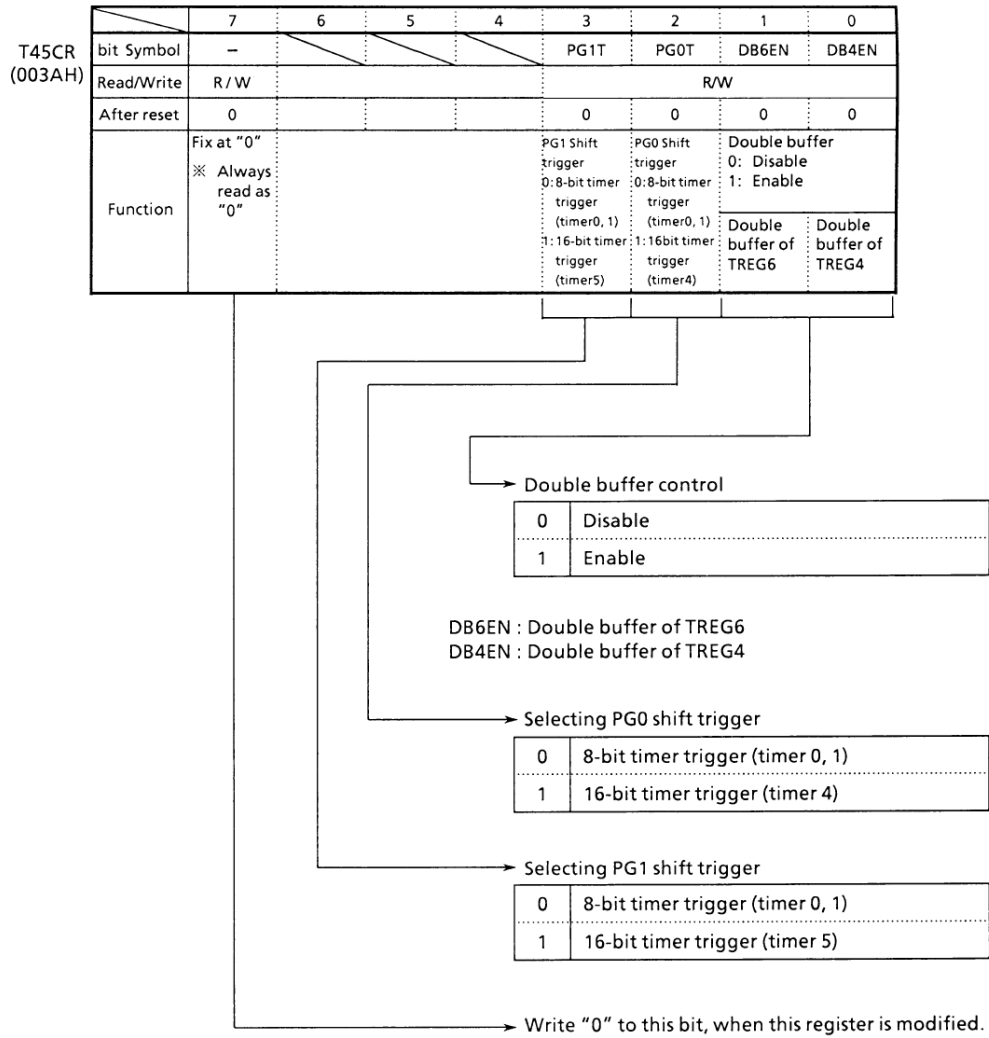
T45CR
(003AH)

| | 7 | 6 | 5 | 4 | 3 | 2 | 1 | 0 |
|---|---|---|---|---|---|---|---|---|
| bit Symbol | – | | | | PG1T | PG0T | DB6EN | DB4EN |
| Read/Write | R / W | | | | R/W | | | |
| After reset | 0 | | | | 0 | 0 | 0 | 0 |
| Function | Fix at "0" ※ Always read as "0" | | | | PG1 Shift trigger 0: 8-bit timer trigger (timer0, 1) 1: 16-bit timer trigger (timer5) | PG0 Shift trigger 0: 8-bit timer trigger (timer0, 1) 1: 16bit timer trigger (timer4) | Double buffer 0: Disable 1: Enable Double buffer of TREG6 | Double buffer of TREG4 |

Double buffer control

| 0 | Disable |
|---|---|
| 1 | Enable |

DB6EN : Double buffer of TREG6
DB4EN : Double buffer of TREG4

Selecting PG0 shift trigger

| 0 | 8-bit timer trigger (timer 0, 1) |
|---|---|
| 1 | 16-bit timer trigger (timer 4) |

Selecting PG1 shift trigger

| 0 | 8-bit timer trigger (timer 0, 1) |
|---|---|
| 1 | 16-bit timer trigger (timer 5) |

Write "0" to this bit, when this register is modified.